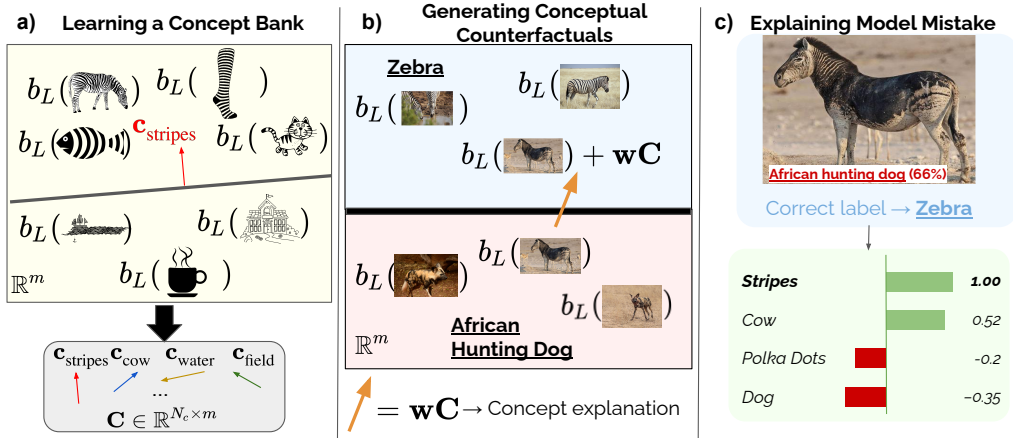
a) Learning a Concept Bank

$b_L($ $)$ $b_L($ $)$

$b_L($ $)$ $\mathbf{c}_{\text{stripes}}$ $b_L($ $)$

$b_L($ $)$ $b_L($ $)$

$b_L($ $)$

$\mathbb{R}^m$

$\mathbf{c}_{\text{stripes}}$ $\mathbf{c}_{\text{cow}}$ $\mathbf{c}_{\text{water}}$ $\mathbf{c}_{\text{field}}$

...

$\mathbf{C} \in \mathbb{R}^{N_c \times m}$

b) Generating Conceptual Counterfactuals

Zebra

$b_L($ $)$ $b_L($ $)$

$b_L($ $) + \mathbf{wC}$

$b_L($ $)$ $b_L($ $)$

$b_L($ $)$

$\mathbb{R}^m$

African Hunting Dog

$= \mathbf{wC}$ → Concept explanation

c) Explaining Model Mistake

African hunting dog (66%)

Correct label → Zebra

| | |
|---|---|
| Stripes | 1.00 |
| Cow | 0.52 |
| Polka Dots | -0.2 |
| Dog | -0.35 |